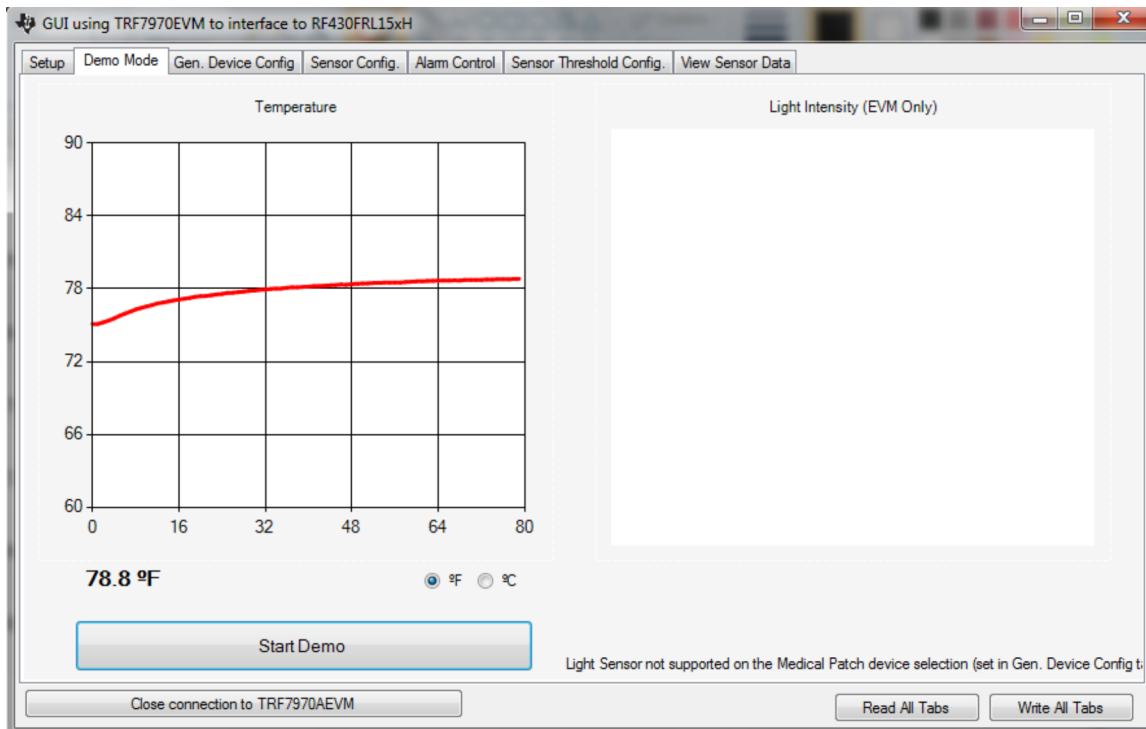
GUI using TRF7970EVM to interface to RF430FRL15xH

Setup | Demo Mode | Gen. Device Config | Sensor Config. | Alarm Control | Sensor Threshold Config. | View Sensor Data

Temperature

90
84
78
72
66
60
0 16 32 48 64 80

78.8 ºF

ºF ºC

Start Demo

Light Intensity (EVM Only)

Light Sensor not supported on the Medical Patch device selection (set in Gen. Device Config t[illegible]

Close connection to TRF7970AEVM

Read All Tabs

Write All Tabs